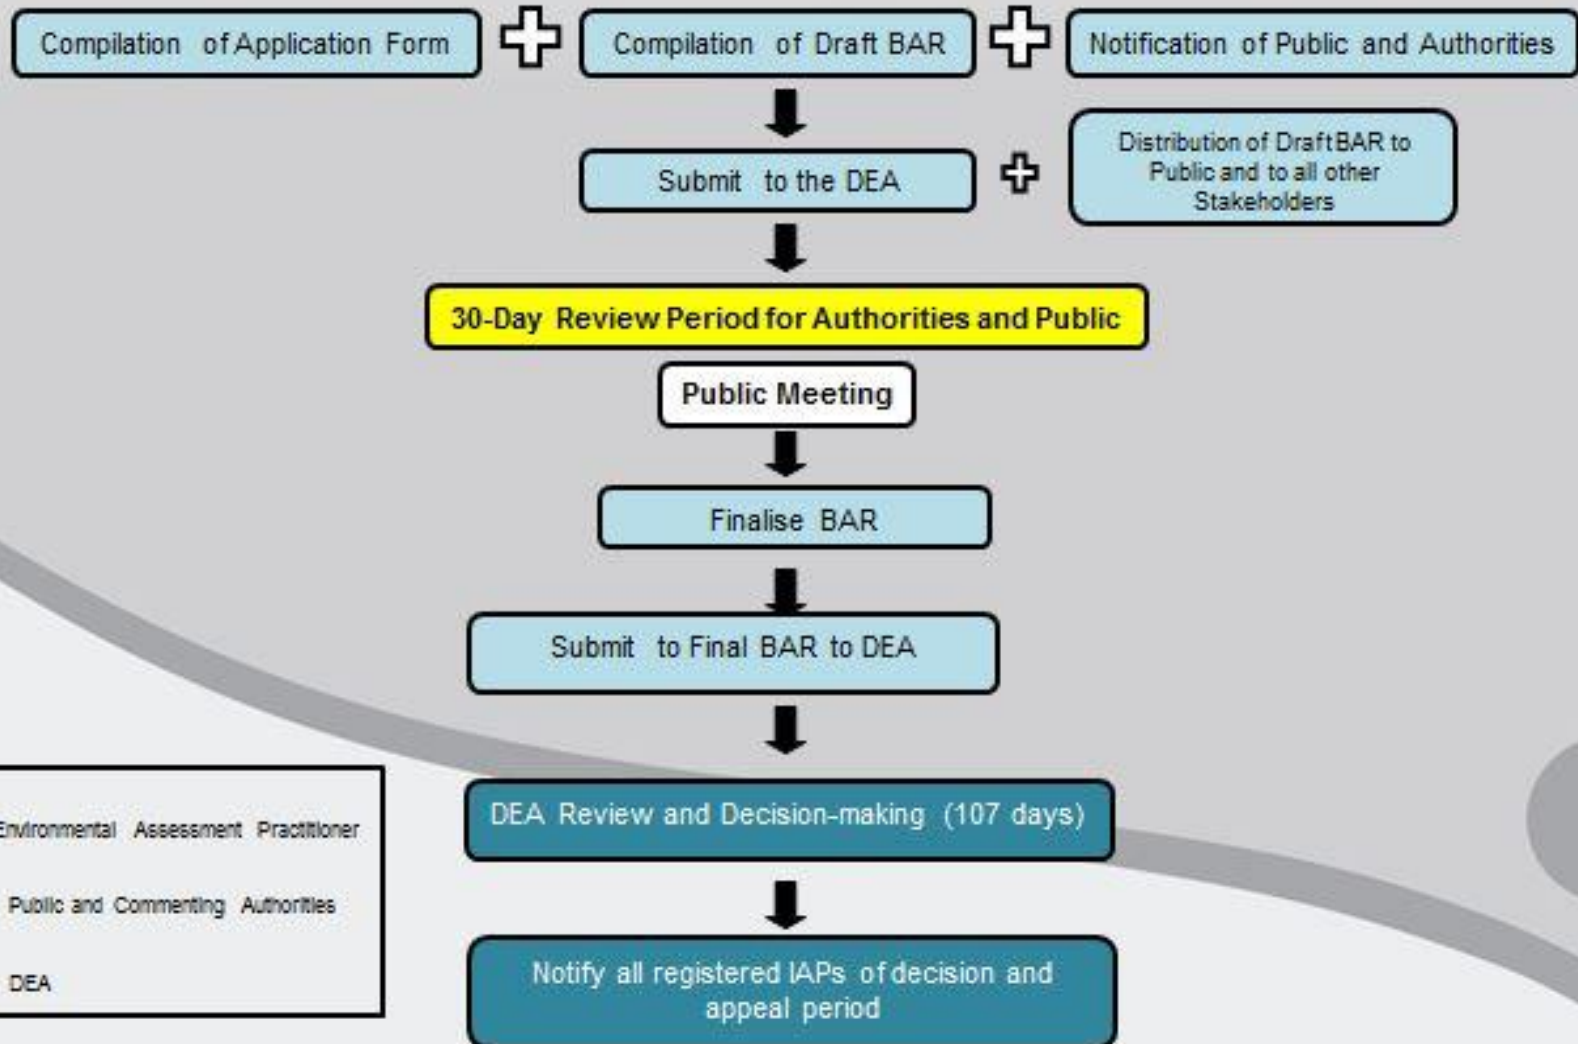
Compilation of Application Form

Compilation of Draft BAR

Notification of Public and Authorities

Submit to the DEA

Distribution of Draft BAR to Public and to all other Stakeholders

30-Day Review Period for Authorities and Public

Public Meeting

Finalise BAR

Submit to Final BAR to DEA

DEA Review and Decision-making (107 days)

Notify all registered IAPs of decision and appeal period

Environmental Assessment Practitioner

Public and Commenting Authorities

DEA